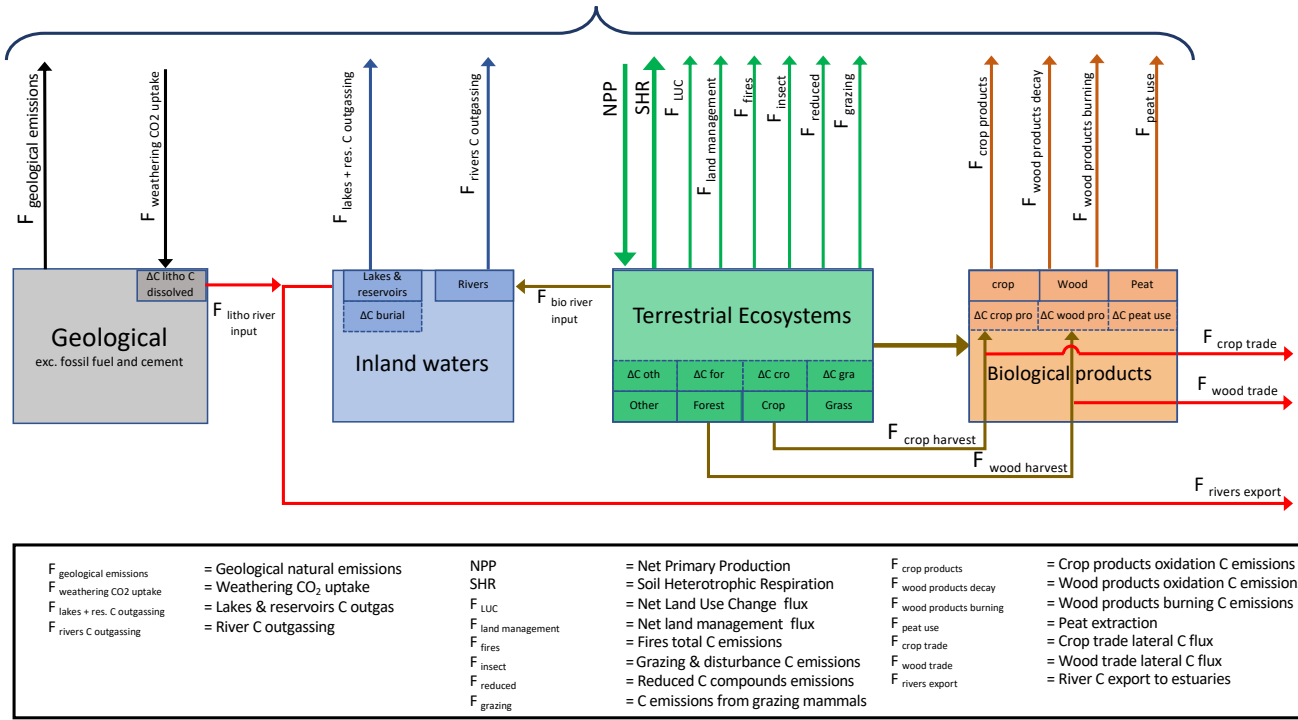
$F_{\text{geological emissions}}$

$F_{\text{weathering CO2 uptake}}$

$F_{\text{lakes + res. C outgassing}}$

$F_{\text{rivers C outgassing}}$

NPP

SHR

$F_{\text{LUC}}$

$F_{\text{land management}}$

$F_{\text{fires}}$

$F_{\text{insect}}$

$F_{\text{reduced}}$

$F_{\text{grazing}}$

$F_{\text{crop products}}$

$F_{\text{wood products decay}}$

$F_{\text{wood products burning}}$

$F_{\text{peat use}}$

ΔC litho C dissolved

Geological
exc. fossil fuel and cement

$F_{\text{litho river input}}$

Lakes & reservoirs

ΔC burial

Rivers

Inland waters

$F_{\text{bio river input}}$

Terrestrial Ecosystems

ΔC oth | ΔC for | ΔC cro | ΔC gra

Other | Forest | Crop | Grass

crop | Wood | Peat

ΔC crop pro | ΔC wood pro | ΔC peat use

Biological products

$F_{\text{crop trade}}$

$F_{\text{wood trade}}$

$F_{\text{crop harvest}}$

$F_{\text{wood harvest}}$

$F_{\text{rivers export}}$

$F_{\text{geological emissions}}$ = Geological natural emissions
$F_{\text{weathering CO2 uptake}}$ = Weathering $CO_2$ uptake
$F_{\text{lakes + res. C outgassing}}$ = Lakes & reservoirs C outgas
$F_{\text{rivers C outgassing}}$ = River C outgassing

NPP = Net Primary Production
SHR = Soil Heterotrophic Respiration
$F_{\text{LUC}}$ = Net Land Use Change flux
$F_{\text{land management}}$ = Net land management flux
$F_{\text{fires}}$ = Fires total C emissions
$F_{\text{insect}}$ = Grazing & disturbance C emissions
$F_{\text{reduced}}$ = Reduced C compounds emissions
$F_{\text{grazing}}$ = C emissions from grazing mammals

$F_{\text{crop products}}$ = Crop products oxidation C emissions
$F_{\text{wood products decay}}$ = Wood products oxidation C emission
$F_{\text{wood products burning}}$ = Wood products burning C emissions
$F_{\text{peat use}}$ = Peat extraction
$F_{\text{crop trade}}$ = Crop trade lateral C flux
$F_{\text{wood trade}}$ = Wood trade lateral C flux
$F_{\text{rivers export}}$ = River C export to estuaries